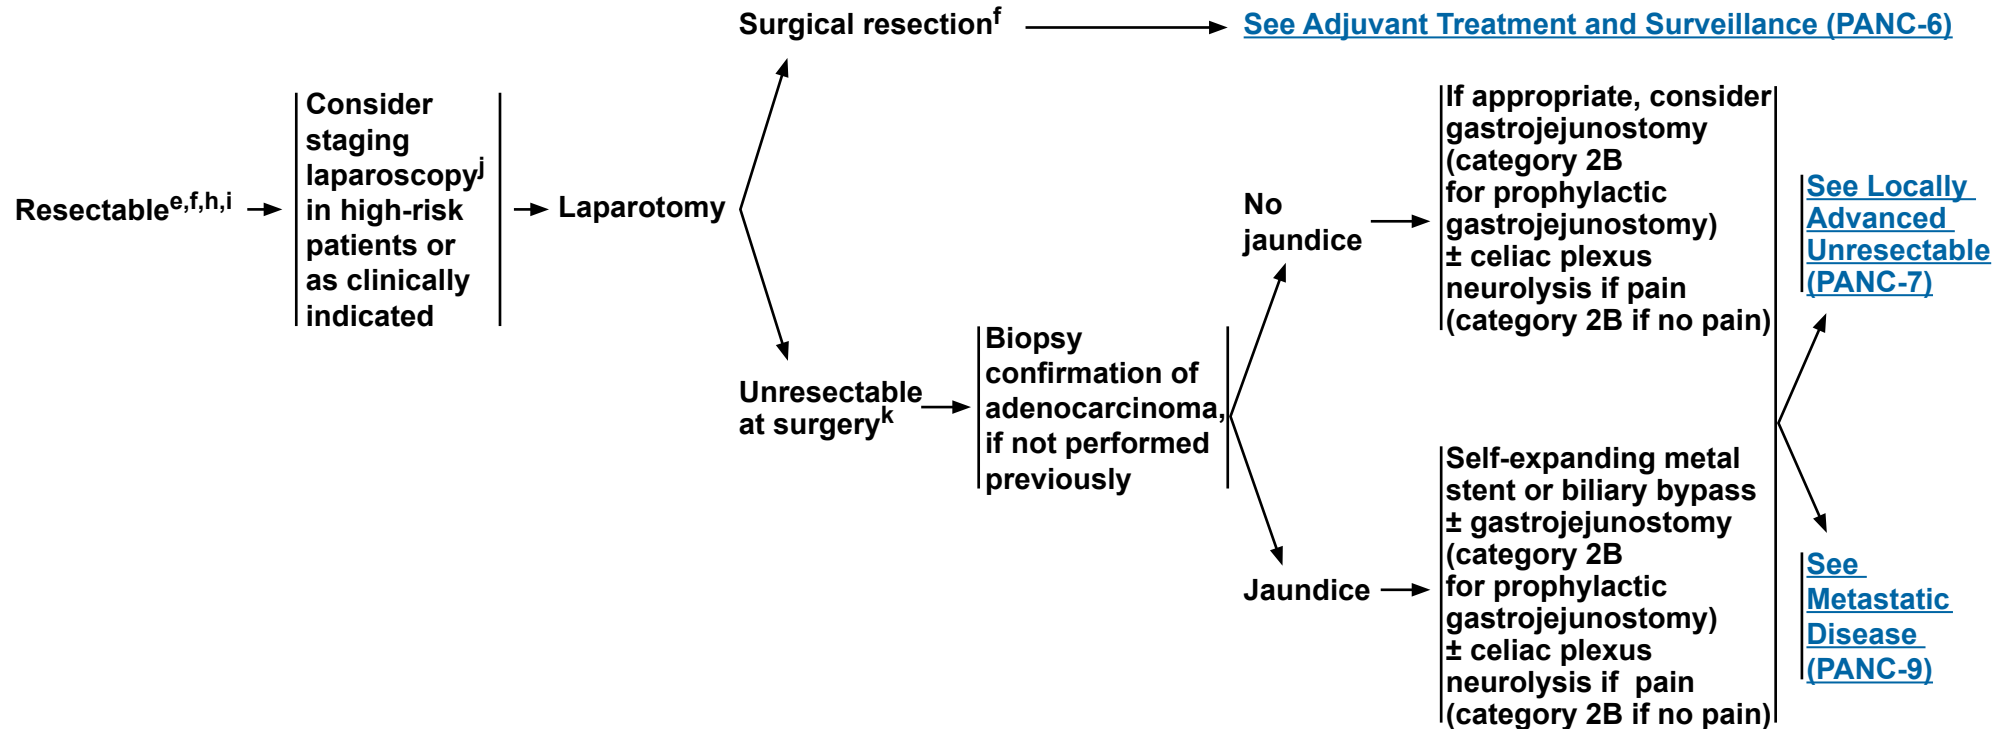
Surgical resection$^{f}$

See Adjuvant Treatment and Surveillance (PANC-6)

Resectable$^{e,f,h,i}$

Consider staging laparoscopy$^{j}$ in high-risk patients or as clinically indicated

Laparotomy

Unresectable at surgery$^{k}$

Biopsy confirmation of adenocarcinoma, if not performed previously

No jaundice

If appropriate, consider gastrojejunostomy (category 2B for prophylactic gastrojejunostomy) ± celiac plexus neurolysis if pain (category 2B if no pain)

Jaundice

Self-expanding metal stent or biliary bypass ± gastrojejunostomy (category 2B for prophylactic gastrojejunostomy) ± celiac plexus neurolysis if pain (category 2B if no pain)

See Locally Advanced Unresectable (PANC-7)

See Metastatic Disease (PANC-9)